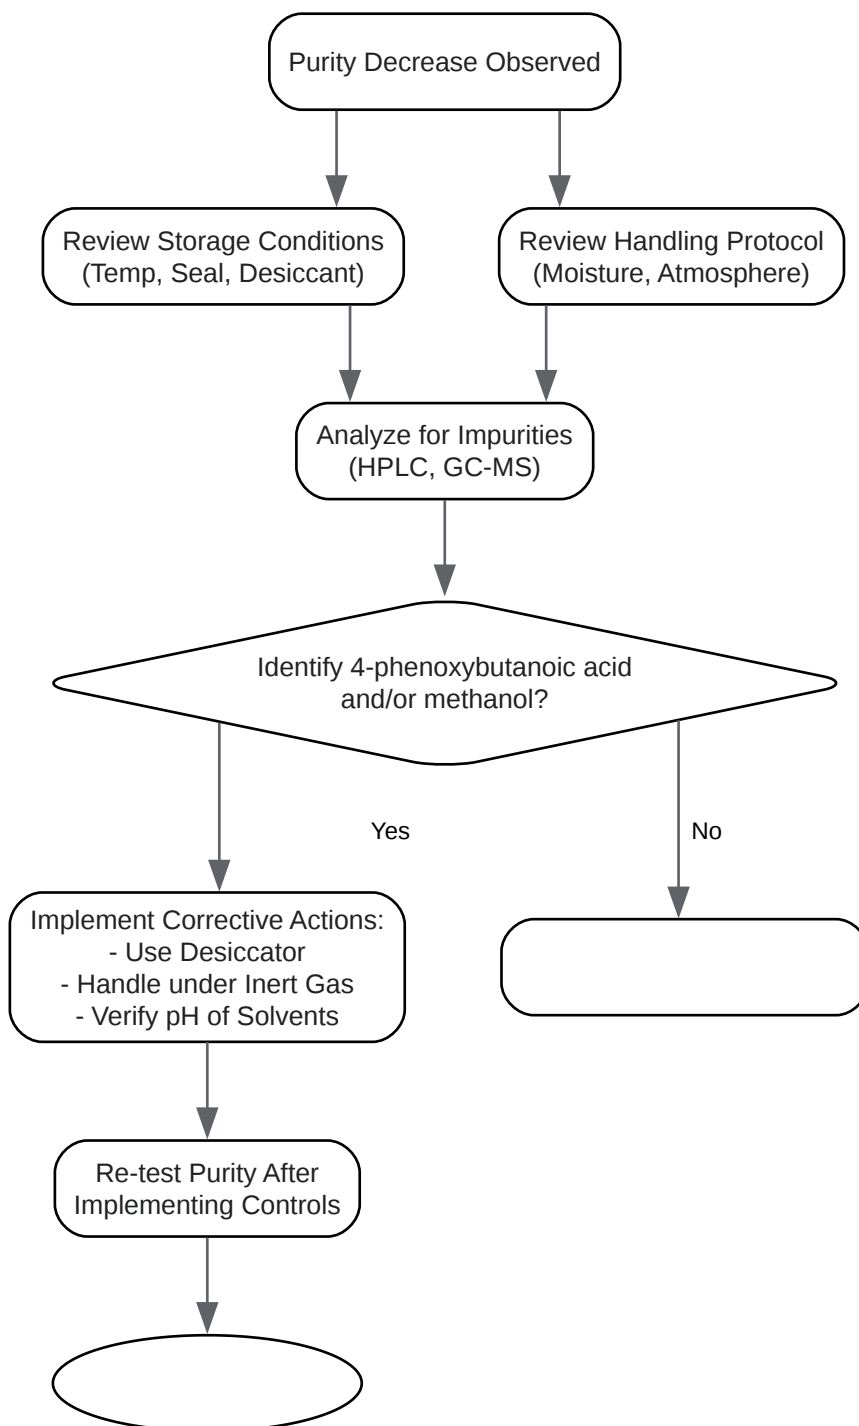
Purity Decrease Observed

Review Storage Conditions (Temp, Seal, Desiccant)

Review Handling Protocol (Moisture, Atmosphere)

Analyze for Impurities (HPLC, GC-MS)

Identify 4-phenoxybutanoic acid and/or methanol?

Yes

No

Implement Corrective Actions:
- Use Desiccator
- Handle under Inert Gas
- Verify pH of Solvents

Re-test Purity After Implementing Controls